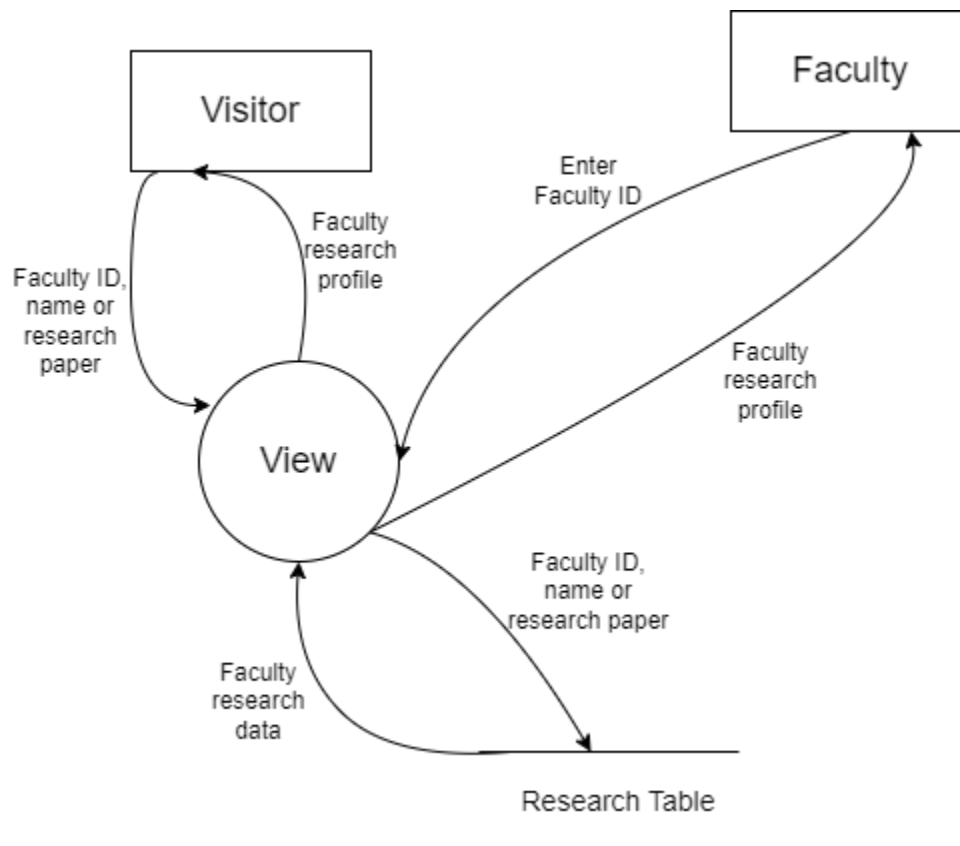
Visitor

Faculty

Enter Faculty ID

Faculty research profile

Faculty ID, name or research paper

Faculty research profile

View

Faculty ID, name or research paper

Faculty research data

Research Table